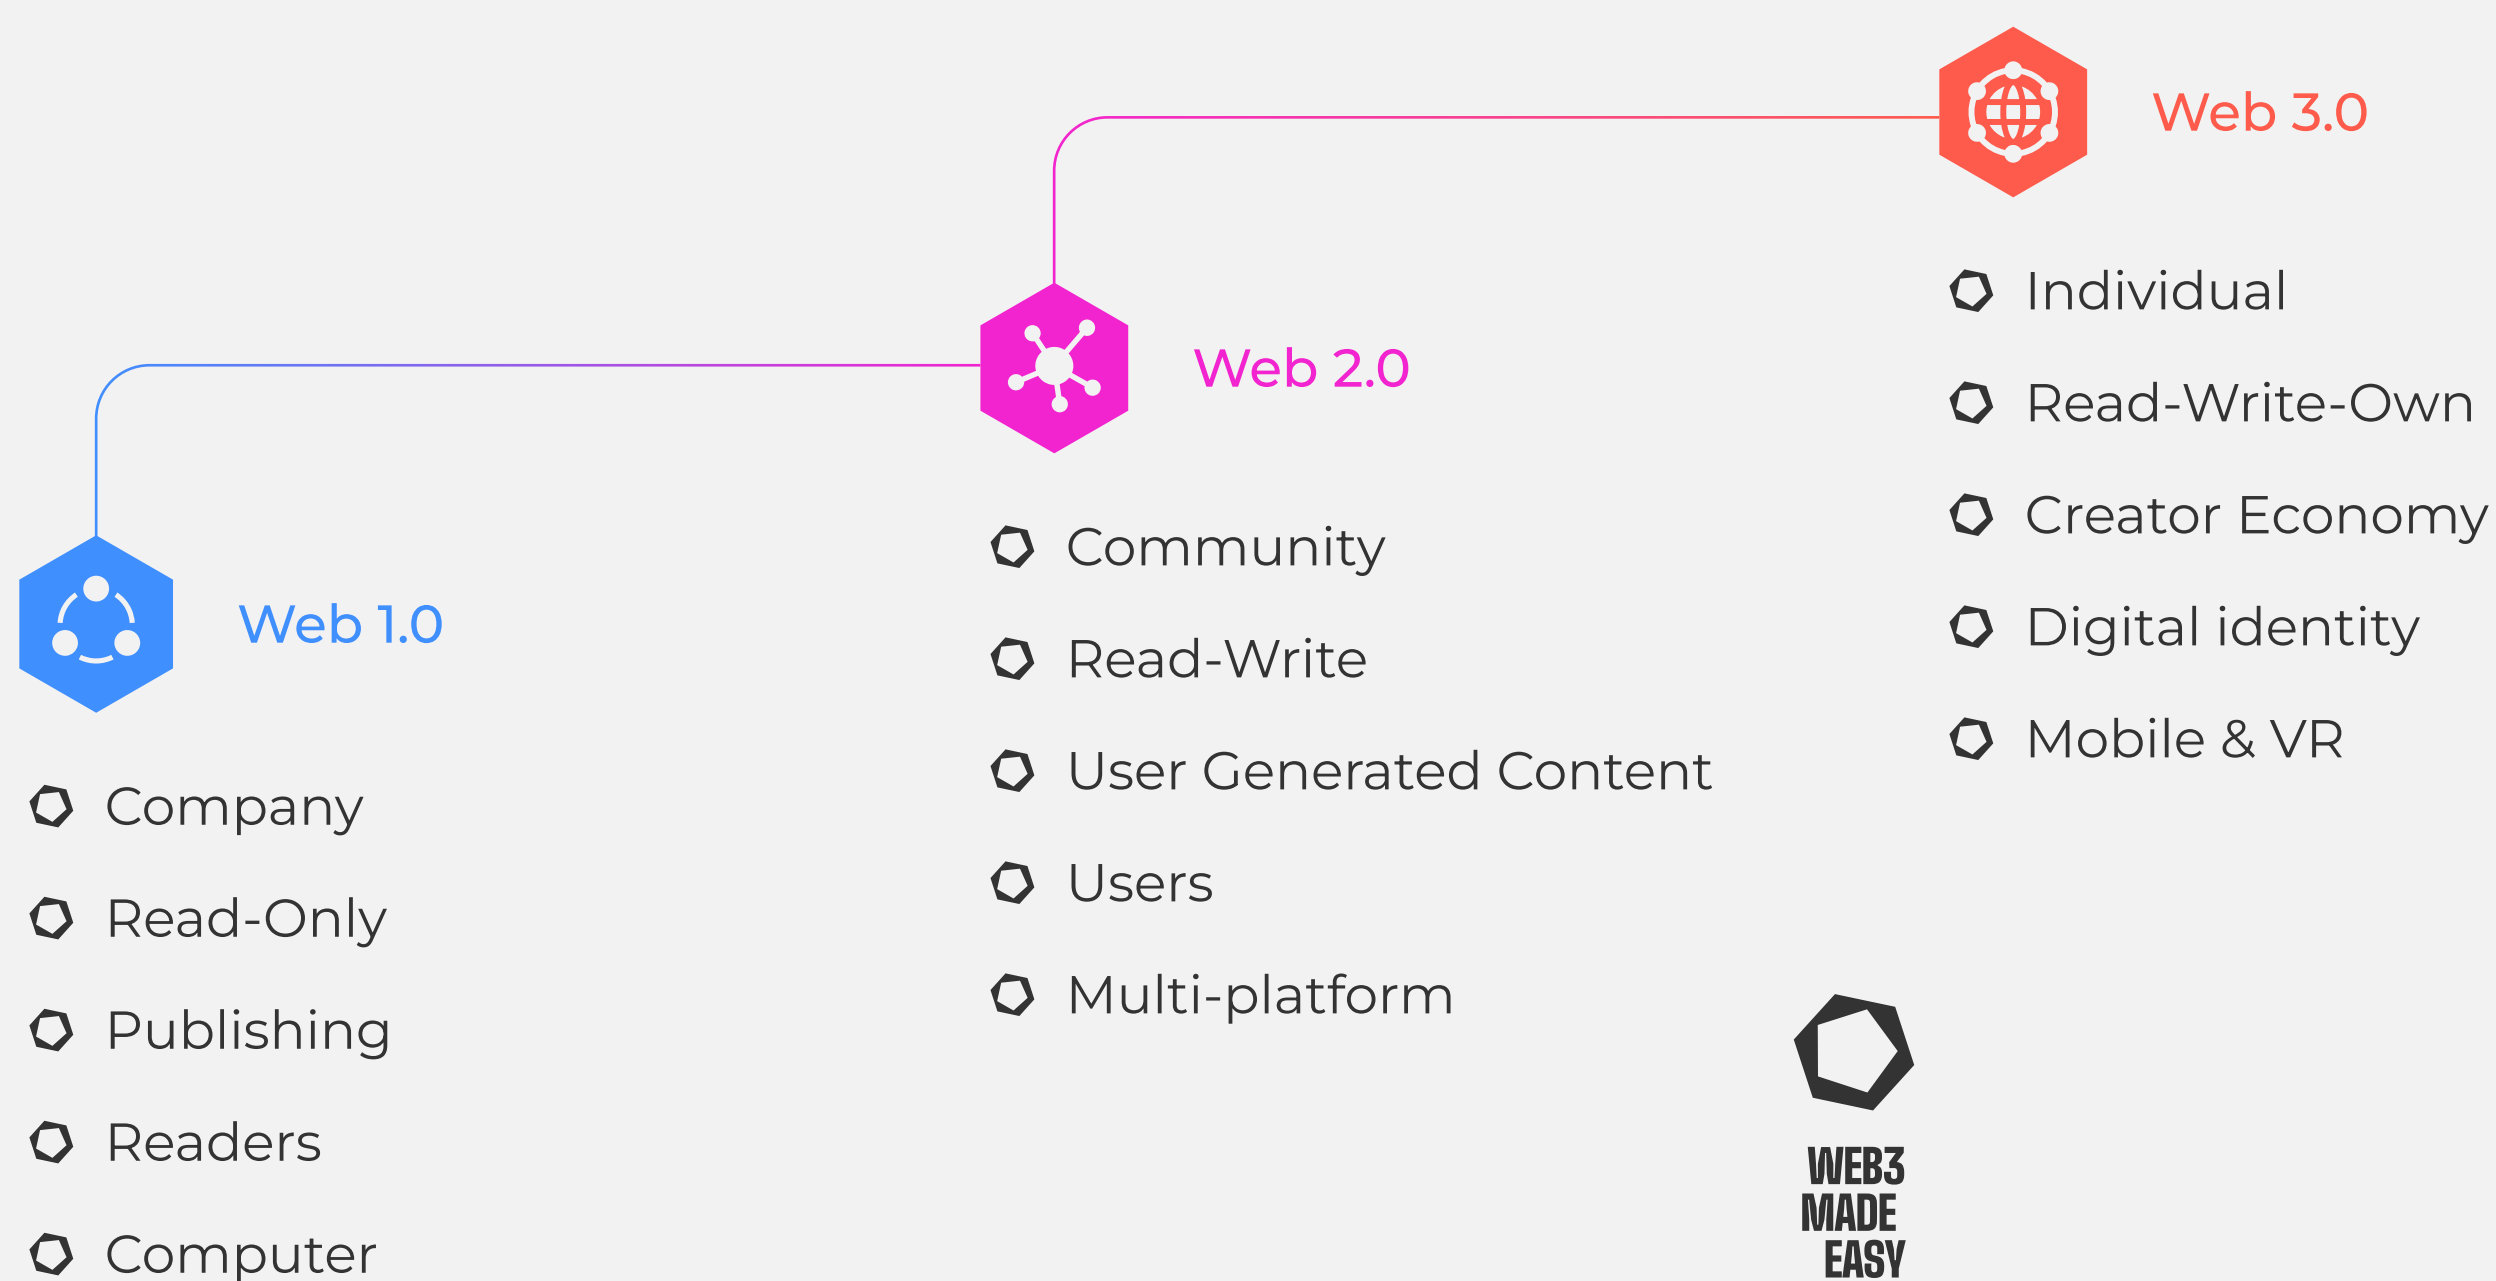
Web 3.0

Individual
Read-Write-Own
Creator Economy
Digital identity
Mobile & VR

Web 2.0

Community
Read-Write
User Generated Content
Users
Multi-platform

Web 1.0

Company
Read-Only
Publishing
Readers
Computer

WEB3 MADE EASY